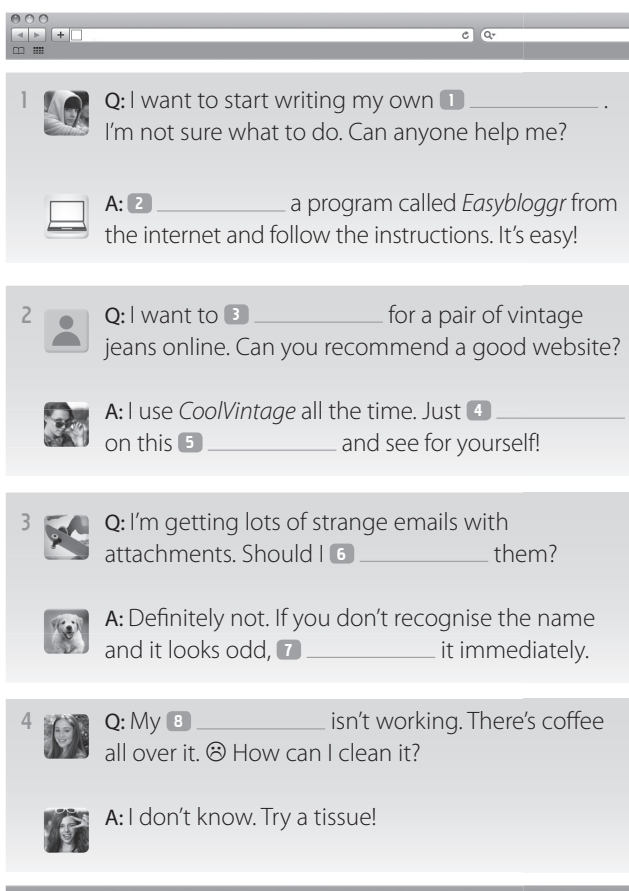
1 Q: I want to start writing my own 1 ________ . I'm not sure what to do. Can anyone help me?

A: 2 ________ a program called *Easybloggr* from the internet and follow the instructions. It's easy!

2 Q: I want to 3 ________ for a pair of vintage jeans online. Can you recommend a good website?

A: I use *CoolVintage* all the time. Just 4 ________ on this 5 ________ and see for yourself!

3 Q: I'm getting lots of strange emails with attachments. Should I 6 ________ them?

A: Definitely not. If you don't recognise the name and it looks odd, 7 ________ it immediately.

4 Q: My 8 ________ isn't working. There's coffee all over it. ☹ How can I clean it?

A: I don't know. Try a tissue!